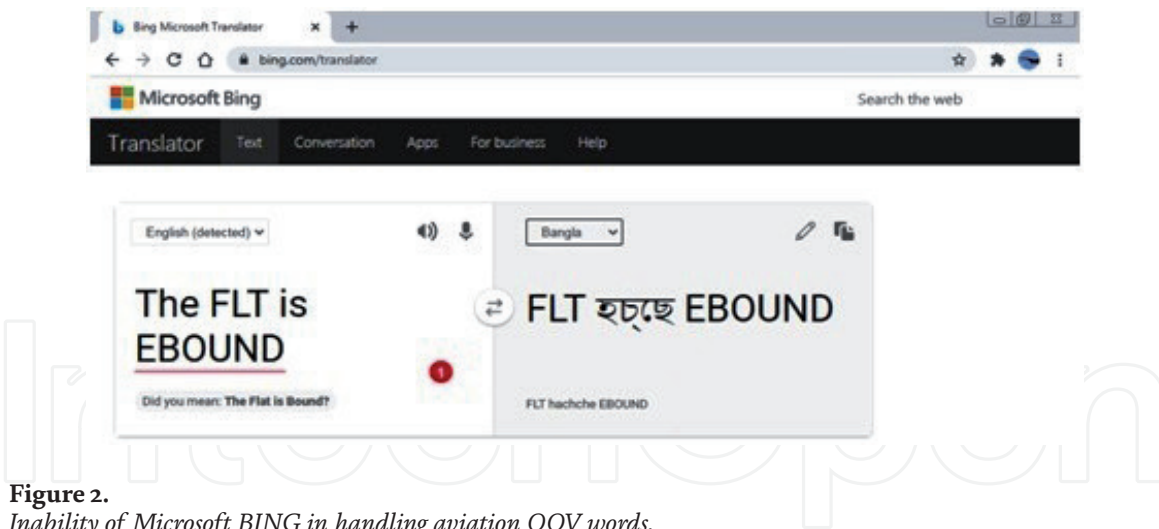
Bing Microsoft Translator

bing.com/translator

Microsoft Bing

Search the web

Translator Text Conversation Apps For business Help

English (detected)

Bangla

The FLT is EBOUND

FLT হচ্ছে EBOUND

1

Did you mean: The Flat is Bound?

FLT hachche EBOUND

Figure 2.
Inability of Microsoft BING in handling aviation OOV words.